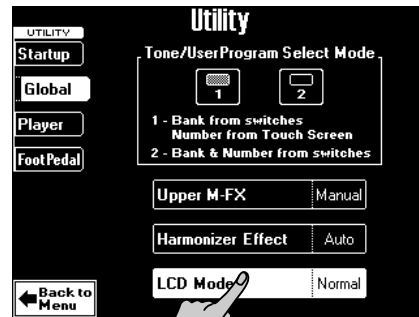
UTILITY
Startup
Global
Player
FootPedal

Utility

Tone/UserProgram Select Mode
1
2
1 - Bank from switches
Number from Touch Screen
2 - Bank & Number from switches

Upper M-FX
Manual
Harmonizer Effect
Auto
LCD Mode
Normal

Back to Menu